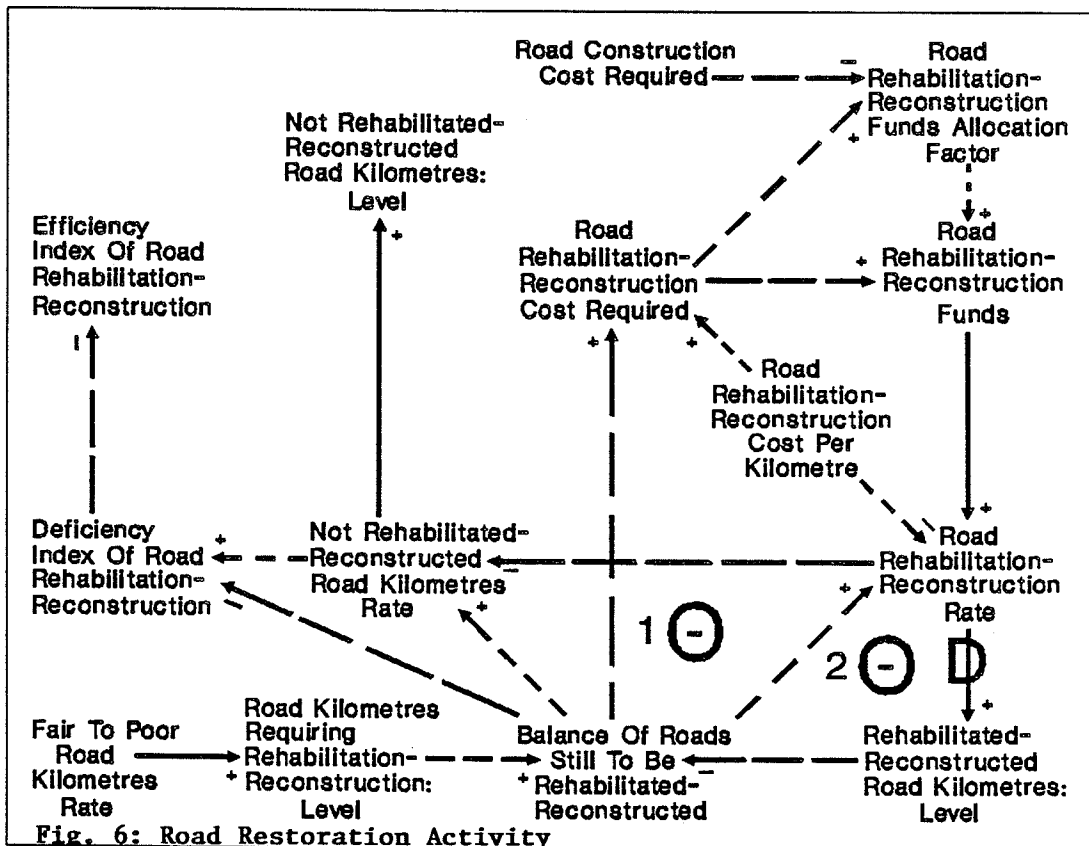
Road Construction Cost Required

Road Rehabilitation-Reconstruction Funds Allocation Factor

Not Rehabilitated-Reconstructed Road Kilometres: Level

Efficiency Index Of Road Rehabilitation-Reconstruction

Road Rehabilitation-Reconstruction Cost Required

Road Rehabilitation-Reconstruction Funds

Road Rehabilitation-Reconstruction Cost Per Kilometre

Deficiency Index Of Road Rehabilitation-Reconstruction

Not Rehabilitated-Reconstructed Road Kilometres Rate

Road Rehabilitation-Reconstruction Rate

1 (-)

2 (-) D

Fair To Poor Road Kilometres Rate

Road Kilometres Requiring Rehabilitation-Reconstruction: Level

Balance Of Roads Still To Be Rehabilitated-Reconstructed

Rehabilitated-Reconstructed Road Kilometres: Level

Fig. 6: Road Restoration Activity